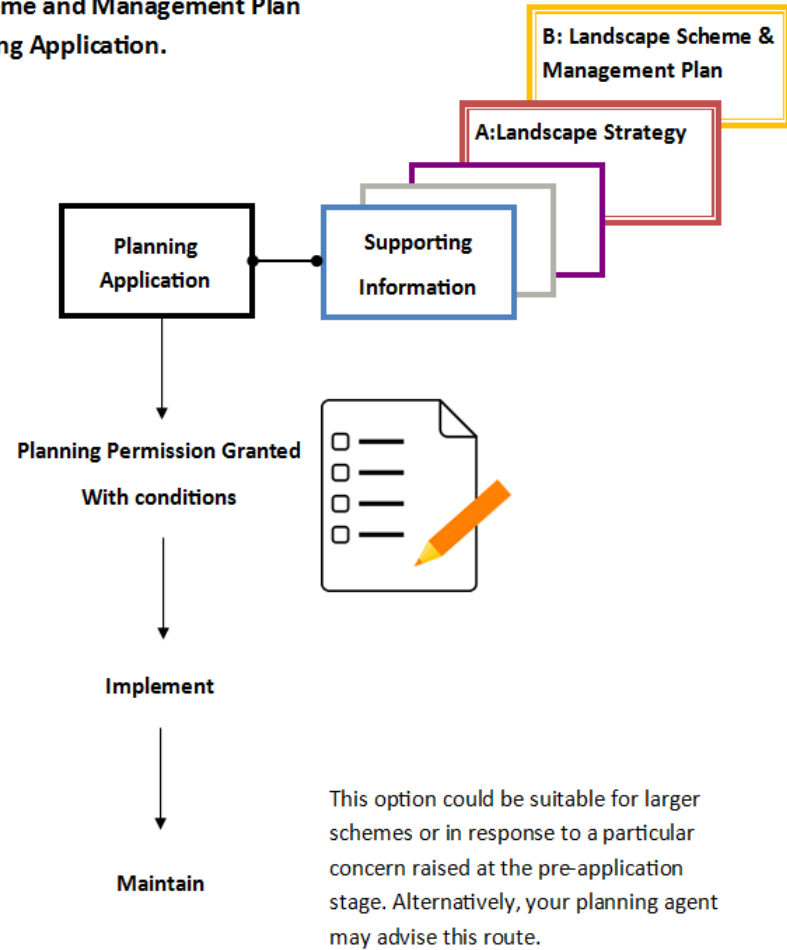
me and Management Plan
ng Application.

B: Landscape Scheme & Management Plan

A:Landscape Strategy

Planning Application

Supporting Information

Planning Permission Granted With conditions

Implement

Maintain

This option could be suitable for larger schemes or in response to a particular concern raised at the pre-application stage. Alternatively, your planning agent may advise this route.